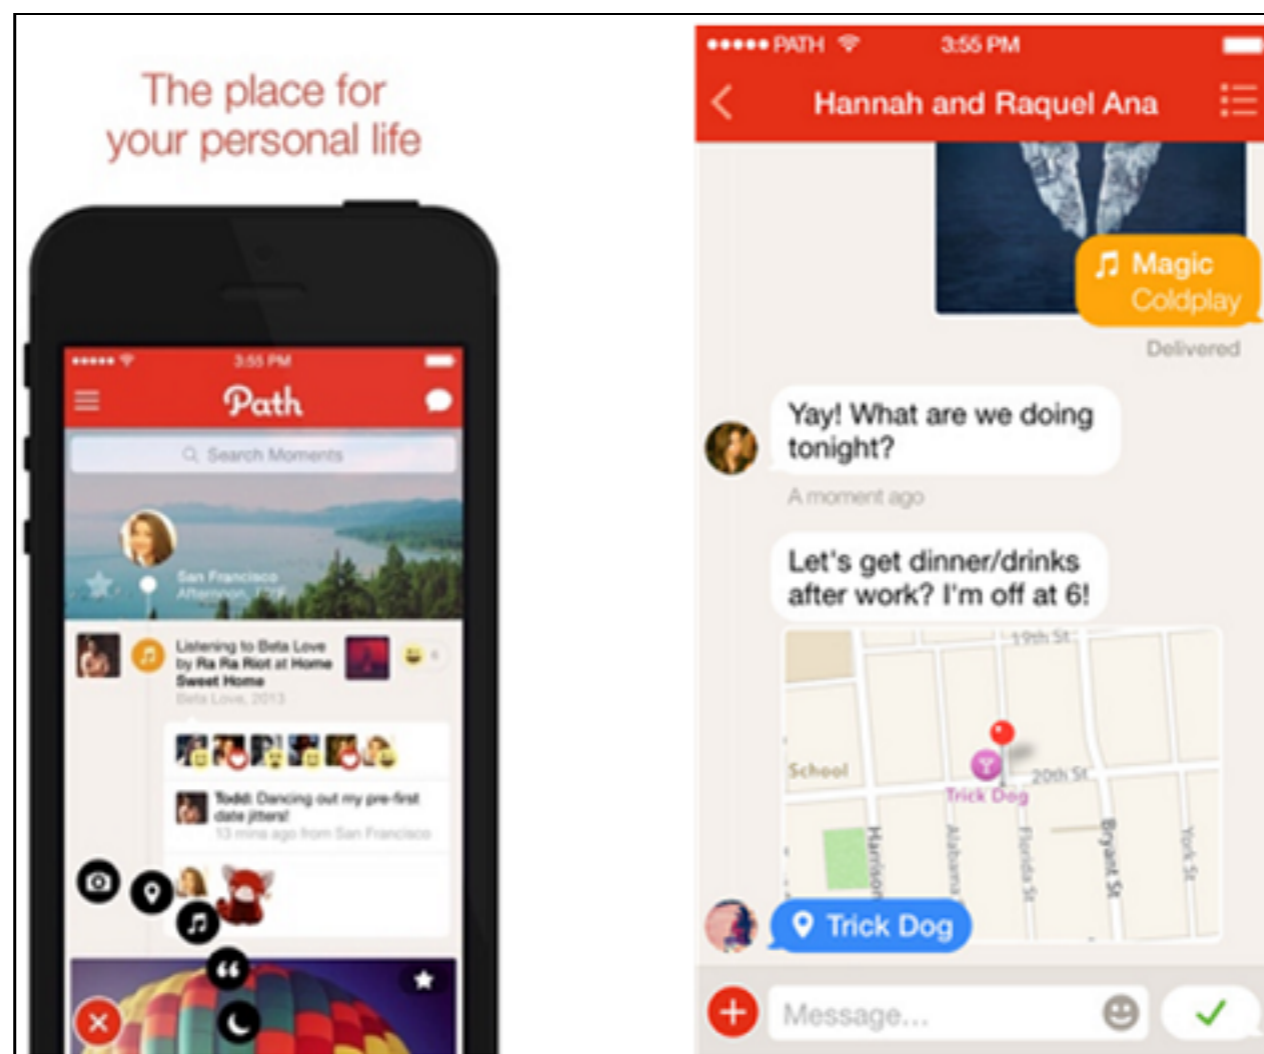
The place for your personal life

••••• 3:55 PM

Path

Search Moments

San Francisco
Afternoon, 72°F

Listening to Beta Love by Ra Ra Riot at Home Sweet Home
Beta Love, 2013

Todd: Dancing out my pre-first date jitters!
13 mins ago from San Francisco

••••• PATH 3:55 PM

Hannah and Raquel Ana

Magic
Coldplay

Delivered

Yay! What are we doing tonight?

A moment ago

Let's get dinner/drinks after work? I'm off at 6!

19th St
School
20th St
Trick Dog
Harrison
Alabama
Florida St
Bryant St
York St

Trick Dog

Message...